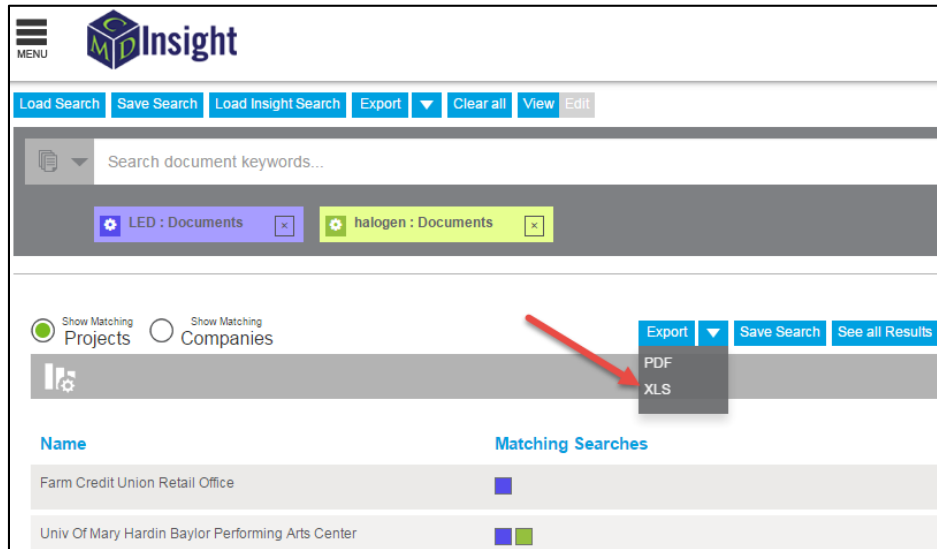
MENU

CMD Insight

Load Search Save Search Load Insight Search Export Clear all View Edit

Search document keywords...

LED : Documents ×

halogen : Documents ×

Show Matching Projects

Show Matching Companies

Export Save Search See all Results

PDF

XLS

Name

Matching Searches

Farm Credit Union Retail Office

Univ Of Mary Hardin Baylor Performing Arts Center